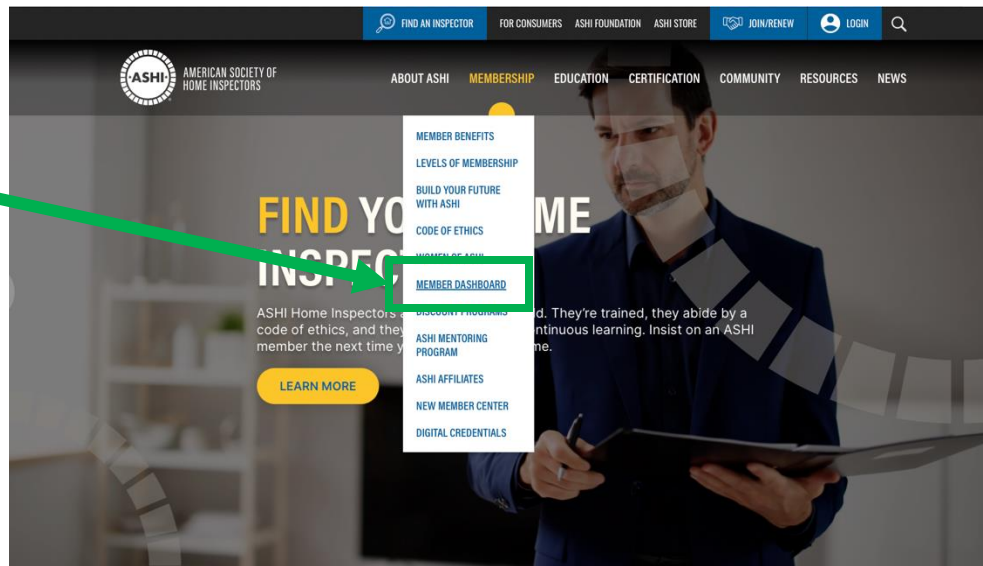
FIND AN INSPECTOR FOR CONSUMERS ASHI FOUNDATION ASHI STORE JOIN/RENEW LOGIN

ASHI AMERICAN SOCIETY OF HOME INSPECTORS

ABOUT ASHI MEMBERSHIP EDUCATION CERTIFICATION COMMUNITY RESOURCES NEWS

MEMBER BENEFITS
LEVELS OF MEMBERSHIP
BUILD YOUR FUTURE WITH ASHI
CODE OF ETHICS
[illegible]
MEMBER DASHBOARD
DISCOUNT PROGRAMS
ASHI MENTORING PROGRAM
ASHI AFFILIATES
NEW MEMBER CENTER
DIGITAL CREDENTIALS

FIND YO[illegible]ME INSP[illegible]

ASHI Home Inspectors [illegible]d. They're trained, they abide by a code of ethics, and they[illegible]ntinuous learning. Insist on an ASHI member the next time y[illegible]me.

LEARN MORE